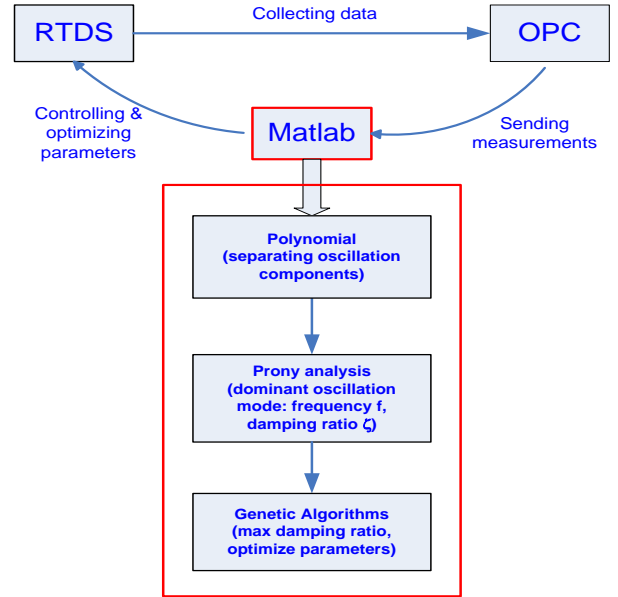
RTDS

Collecting data

OPC

Controlling & optimizing parameters

Matlab

Sending measurements

Polynomial (separating oscillation components)

Prony analysis (dominant oscillation mode: frequency f, damping ratio ζ)

Genetic Algorithms (max damping ratio, optimize parameters)